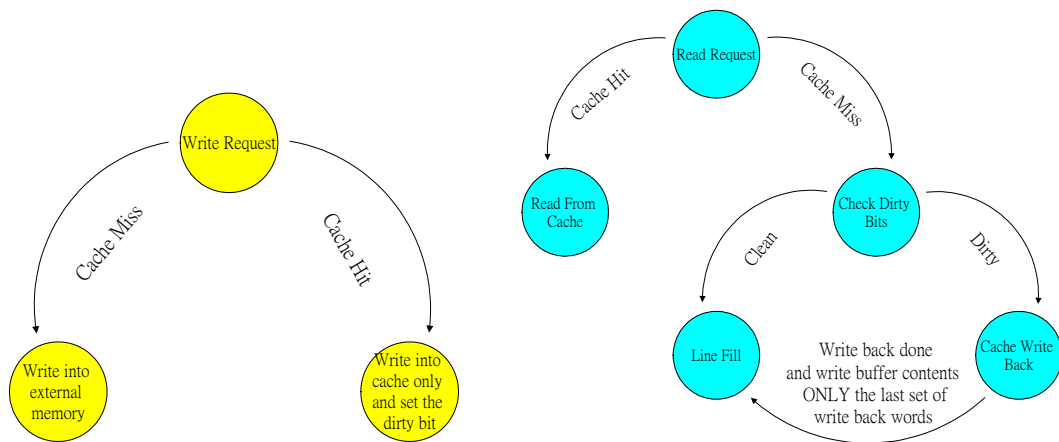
Write Request

Cache Miss

Cache Hit

Write into external memory

Write into cache only and set the dirty bit

Read Request

Cache Hit

Cache Miss

Read From Cache

Check Dirty Bits

Clean

Dirty

Line Fill

Cache Write Back

Write back done and write buffer contents ONLY the last set of write back words